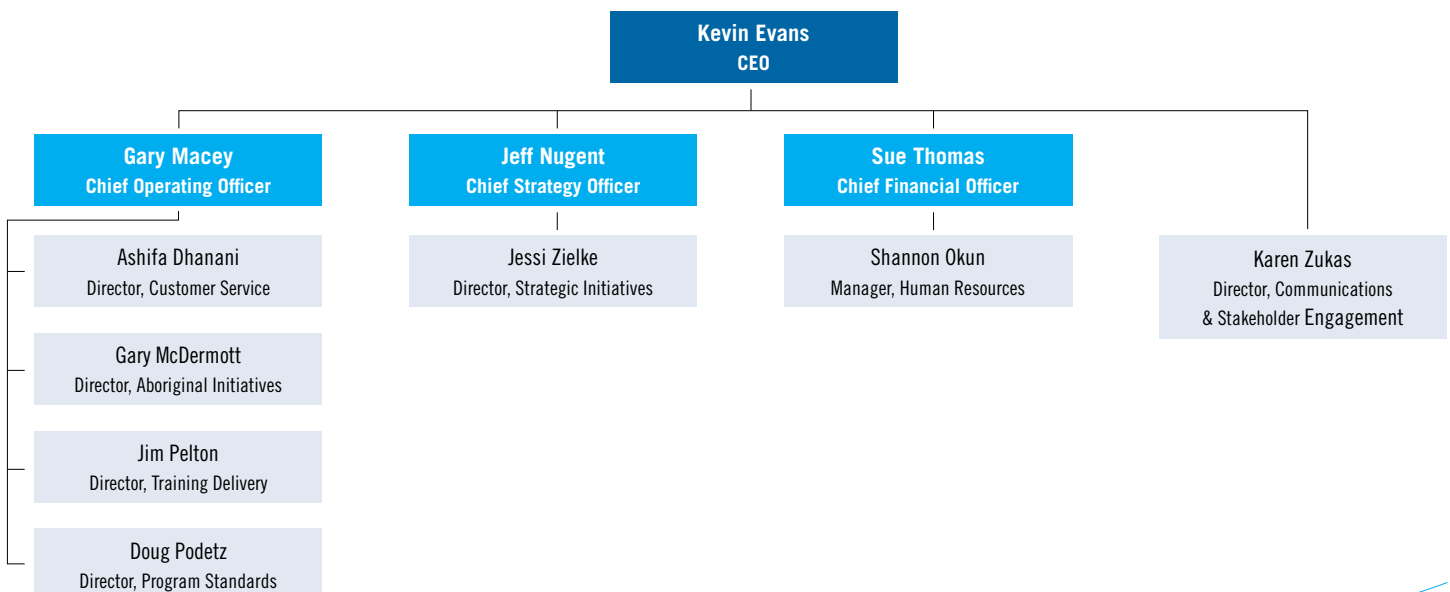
Kevin Evans
CEO

Gary Macey
Chief Operating Officer

Jeff Nugent
Chief Strategy Officer

Sue Thomas
Chief Financial Officer

Ashifa Dhanani
Director, Customer Service

Jessi Zielke
Director, Strategic Initiatives

Shannon Okun
Manager, Human Resources

Karen Zukas
Director, Communications & Stakeholder Engagement

Gary McDermott
Director, Aboriginal Initiatives

Jim Pelton
Director, Training Delivery

Doug Podetz
Director, Program Standards